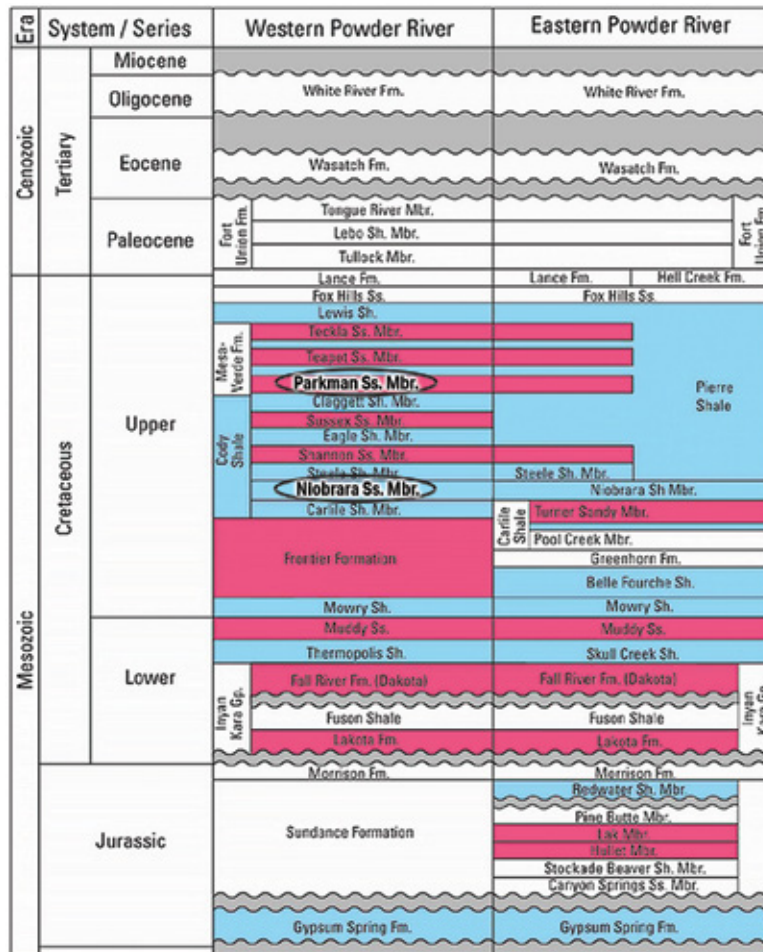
| Era | System / Series | | Western Powder River | Eastern Powder River |
|---|---|---|---|---|
| Cenozoic | Tertiary | Miocene | | |
| | | Oligocene | White River Fm. | White River Fm. |
| | | Eocene | Wasatch Fm. | Wasatch Fm. |
| | | Paleocene | Fort Union Fm.: Tongue River Mbr., Lebo Sh. Mbr., Tullock Mbr. | Fort Union Fm. |
| Mesozoic | Cretaceous | Upper | Lance Fm. | Lance Fm. / Hell Creek Fm. |
| | | | Fox Hills Ss. | Fox Hills Ss. |
| | | | Lewis Sh. | Pierre Shale |
| | | | Mesa-Verde Fm.: Teckla Ss. Mbr., Teapot Ss. Mbr., Parkman Ss. Mbr. | |
| | | | Cody Shale: Claggett Sh. Mbr., Sussex Ss. Mbr., Eagle Sh. Mbr., Shannon Ss. Mbr., Steele Sh. Mbr., Niobrara Ss. Mbr., Carlile Sh. Mbr. | Steele Sh. Mbr., Niobrara Sh Mbr. |
| | | | Frontier Formation | Carlile Shale: Turner Sandy Mbr., Pool Creek Mbr.; Greenhorn Fm.; Belle Fourche Sh. |
| | | | Mowry Sh. | Mowry Sh. |
| | | Lower | Muddy Ss. | Muddy Ss. |
| | | | Thermopolis Sh. | Skull Creek Sh. |
| | | | Inyan Kara Gp.: Fall River Fm. (Dakota), Fuson Shale, Lakota Fm. | Inyan Kara Gp.: Fall River Fm. (Dakota), Fuson Shale, Lakota Fm. |
| | Jurassic | | Morrison Fm. | Morrison Fm. |
| | | | Sundance Formation | Redwater Sh. Mbr., Pine Butte Mbr., Lak Mbr., Hulett Mbr., Stockade Beaver Sh. Mbr., Canyon Springs Ss. Mbr. |
| | | | Gypsum Spring Fm. | Gypsum Spring Fm. |